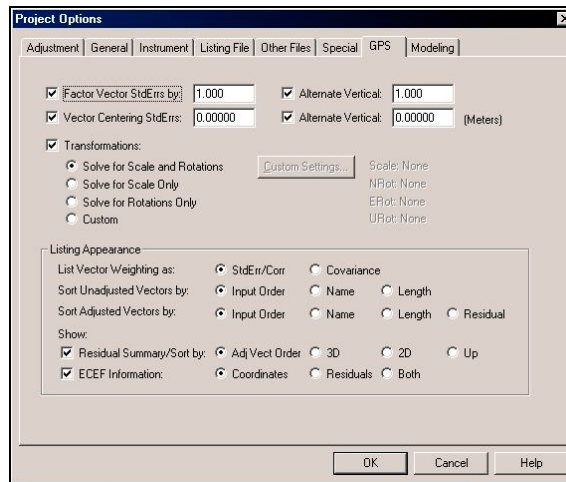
Project Options

Adjustment | General | Instrument | Listing File | Other Files | Special | GPS | Modeling

Factor Vector StdErrs by: 1.000
Alternate Vertical: 1.000
Vector Centering StdErrs: 0.00000
Alternate Vertical: 0.00000 (Meters)

Transformations:
Solve for Scale and Rotations
Custom Settings...
Scale: None
Solve for Scale Only
NRot: None
Solve for Rotations Only
ERot: None
Custom
URot: None

Listing Appearance
List Vector Weighting as: StdErr/Corr Covariance
Sort Unadjusted Vectors by: Input Order Name Length
Sort Adjusted Vectors by: Input Order Name Length Residual
Show:
Residual Summary/Sort by: Adj Vect Order 3D 2D Up
ECEF Information: Coordinates Residuals Both

OK Cancel Help